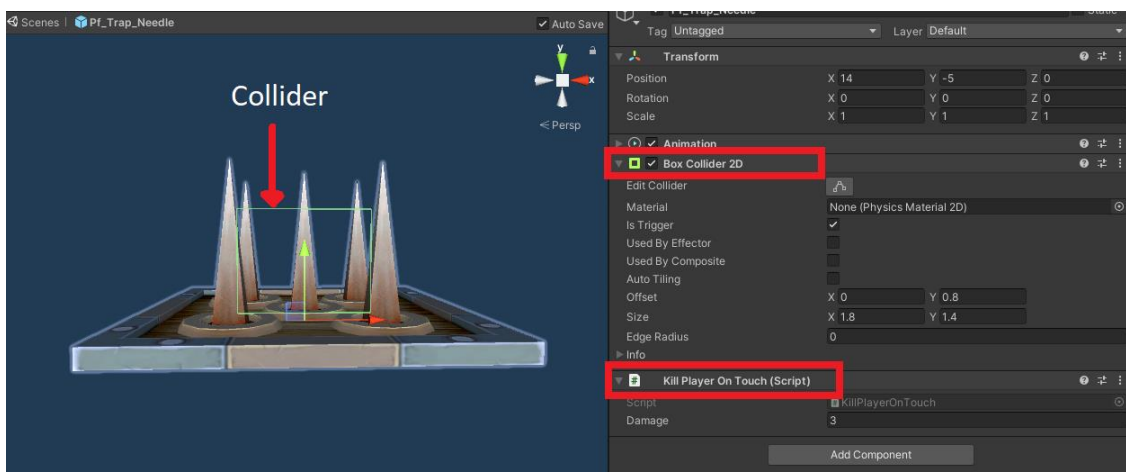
Scenes | Pf_Trap_Needle
Auto Save
Collider
y
x
< Persp

Tag Untagged
Layer Default
Transform
Position X 14 Y -5 Z 0
Rotation X 0 Y 0 Z 0
Scale X 1 Y 1 Z 1
Animation
Box Collider 2D
Edit Collider
Material None (Physics Material 2D)
Is Trigger
Used By Effector
Used By Composite
Auto Tiling
Offset X 0 Y 0.8
Size X 1.8 Y 1.4
Edge Radius 0
Info
Kill Player On Touch (Script)
Script KillPlayerOnTouch
Damage 3
Add Component